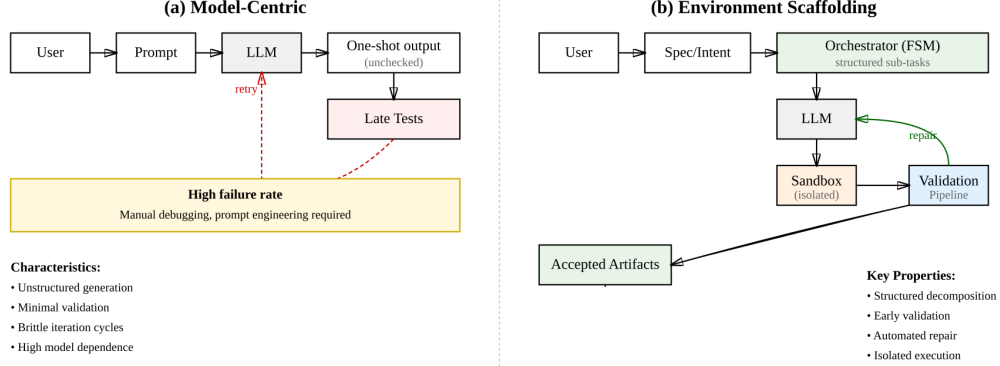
(a) Model-Centric

User

Prompt

LLM

One-shot output
(unchecked)

retry

Late Tests

High failure rate
Manual debugging, prompt engineering required

Characteristics:
• Unstructured generation
• Minimal validation
• Brittle iteration cycles
• High model dependence

(b) Environment Scaffolding

User

Spec/Intent

Orchestrator (FSM)
structured sub-tasks

LLM

repair

Sandbox
(isolated)

Validation
Pipeline

Accepted Artifacts

Key Properties:
• Structured decomposition
• Early validation
• Automated repair
• Isolated execution